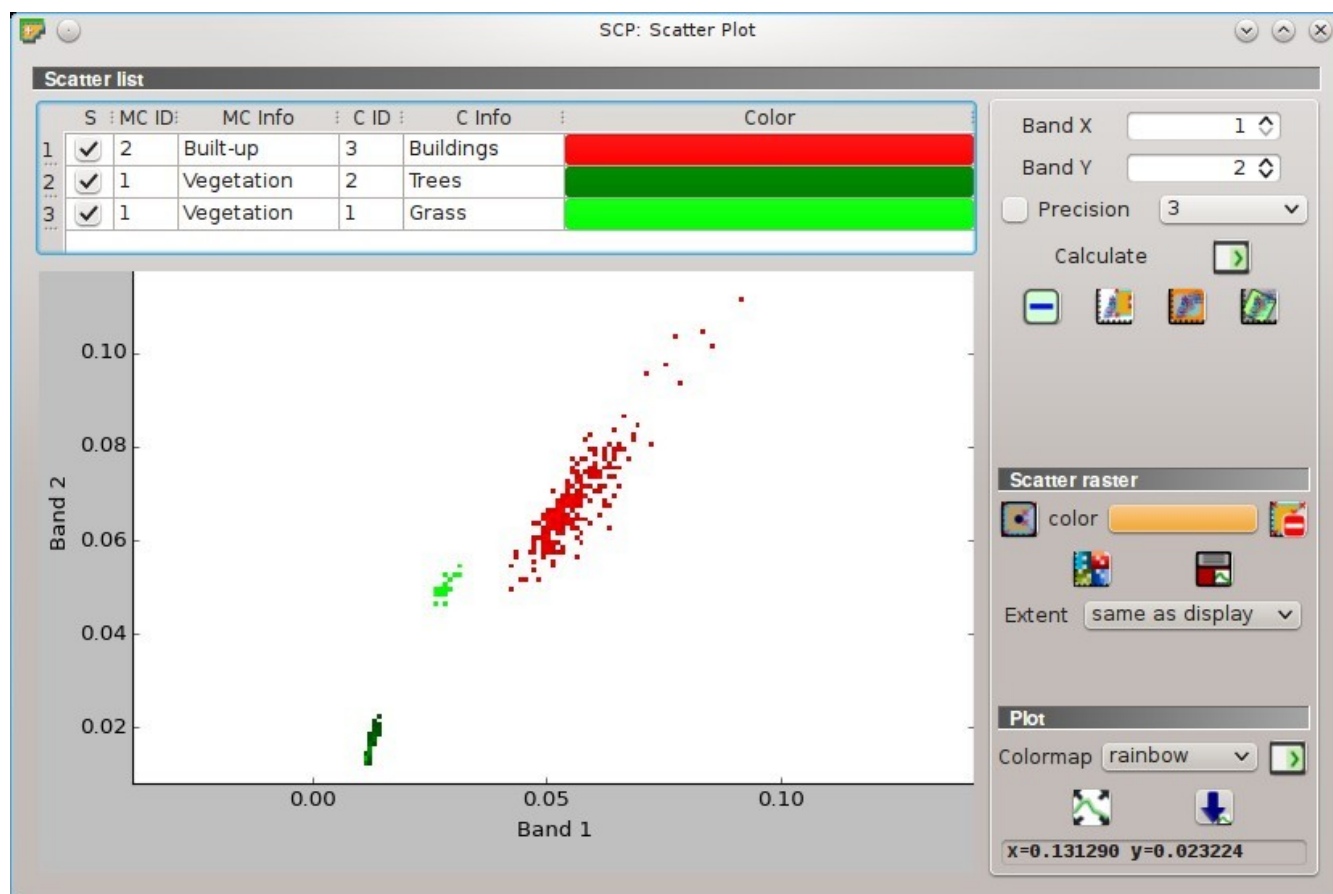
SCP: Scatter Plot

Scatter list

| | S | MC ID | MC Info | C ID | C Info | Color |
|---|---|---|---|---|---|---|
| 1 | ✓ | 2 | Built-up | 3 | Buildings | |
| 2 | ✓ | 1 | Vegetation | 2 | Trees | |
| 3 | ✓ | 1 | Vegetation | 1 | Grass | |

0.10
0.08
0.06
0.04
0.02
Band 2
0.00
0.05
0.10
Band 1

Band X 1
Band Y 2
Precision 3
Calculate

Scatter raster
color
Extent same as display

Plot
Colormap rainbow
x=0.131290 y=0.023224